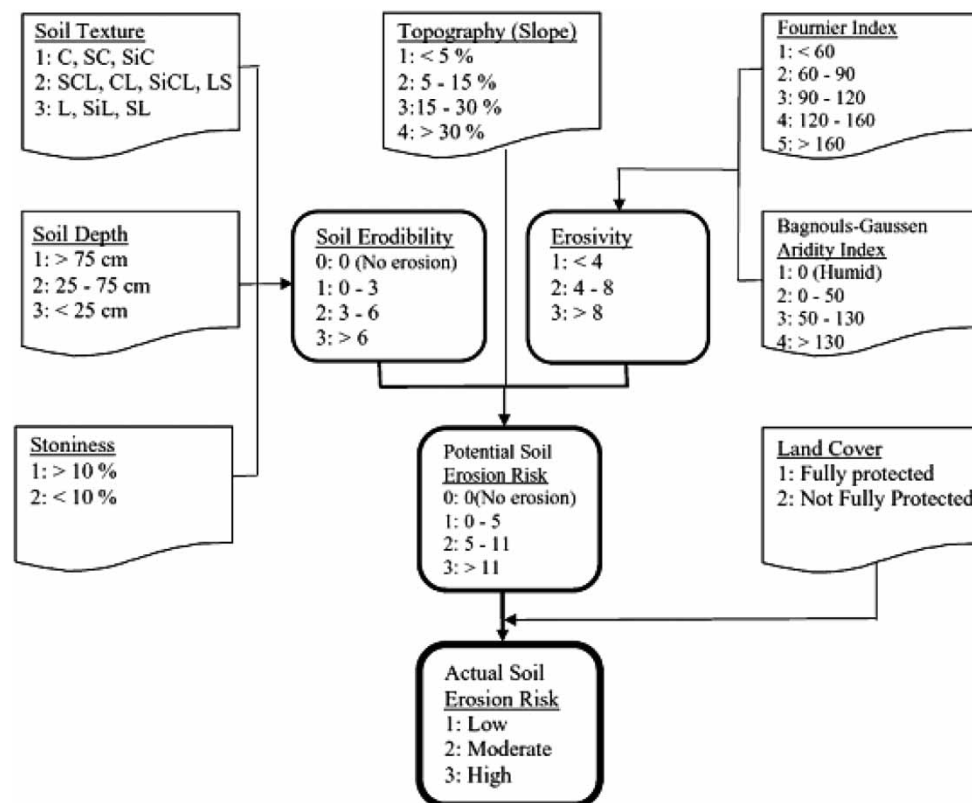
Soil Texture
1: C, SC, SiC
2: SCL, CL, SiCL, LS
3: L, SiL, SL

Topography (Slope)
1: < 5 %
2: 5 - 15 %
3:15 - 30 %
4: > 30 %

Fournier Index
1: < 60
2: 60 - 90
3: 90 - 120
4: 120 - 160
5: > 160

Soil Depth
1: > 75 cm
2: 25 - 75 cm
3: < 25 cm

Soil Erodibility
0: 0 (No erosion)
1: 0 - 3
2: 3 - 6
3: > 6

Erosivity
1: < 4
2: 4 - 8
3: > 8

Bagnouls-Gaussen
Aridity Index
1: 0 (Humid)
2: 0 - 50
3: 50 - 130
4: > 130

Stoniness
1: > 10 %
2: < 10 %

Potential Soil
Erosion Risk
0: 0(No erosion)
1: 0 - 5
2: 5 - 11
3: > 11

Land Cover
1: Fully protected
2: Not Fully Protected

Actual Soil
Erosion Risk
1: Low
2: Moderate
3: High